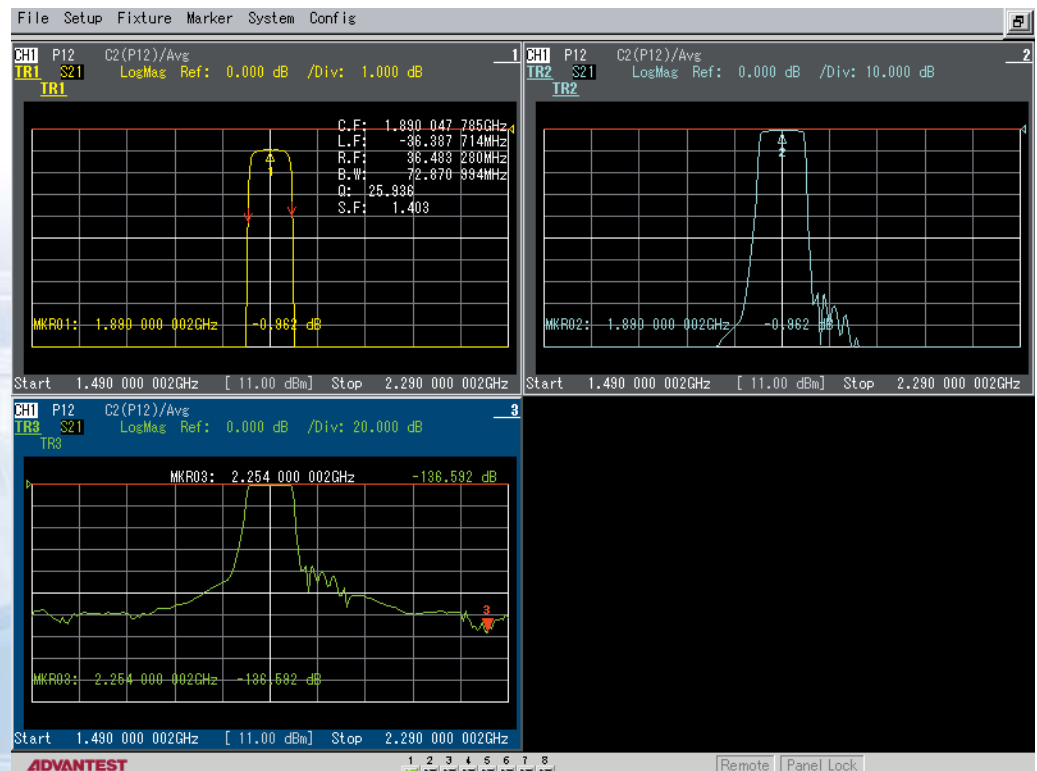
File Setup Fixture Marker System Config

CH1 P12 C2(P12)/Avg 1
TR1 S21 LogMag Ref: 0.000 dB /Div: 1.000 dB
TR1

C.F: 1.890 047 785GHz
L.F: -36.387 714MHz
R.F: 36.483 280MHz
B.W: 72.870 994MHz
Q: 25.936
S.F: 1.403

1

MKR01: 1.880 000 002GHz -0.862 dB

Start 1.490 000 002GHz [ 11.00 dBm] Stop 2.290 000 002GHz

CH1 P12 C2(P12)/Avg 2
TR2 S21 LogMag Ref: 0.000 dB /Div: 10.000 dB
TR2

2

MKR02: 1.880 000 002GHz -0.862 dB

Start 1.490 000 002GHz [ 11.00 dBm] Stop 2.290 000 002GHz

CH1 P12 C2(P12)/Avg 3
TR3 S21 LogMag Ref: 0.000 dB /Div: 20.000 dB
TR3

MKR03: 2.254 000 002GHz -136.592 dB

3

MKR03: 2.254 000 002GHz -136.592 dB

Start 1.490 000 002GHz [ 11.00 dBm] Stop 2.290 000 002GHz

ADVANTEST
1 2 3 4 5 6 7 8
Remote Panel Lock